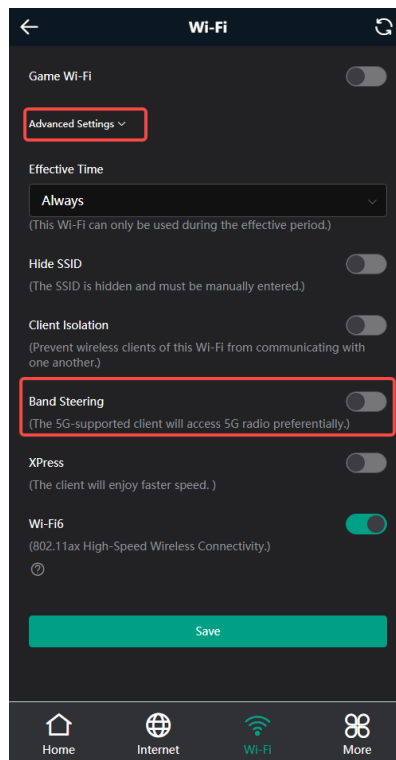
Wi-Fi

Game Wi-Fi

Advanced Settings

Effective Time

Always

(This Wi-Fi can only be used during the effective period.)

Hide SSID

(The SSID is hidden and must be manually entered.)

Client Isolation

(Prevent wireless clients of this Wi-Fi from communicating with one another.)

Band Steering

(The 5G-supported client will access 5G radio preferentially.)

XPress

(The client will enjoy faster speed. )

Wi-Fi6

(802.11ax High-Speed Wireless Connectivity.)

Save

Home Internet Wi-Fi More